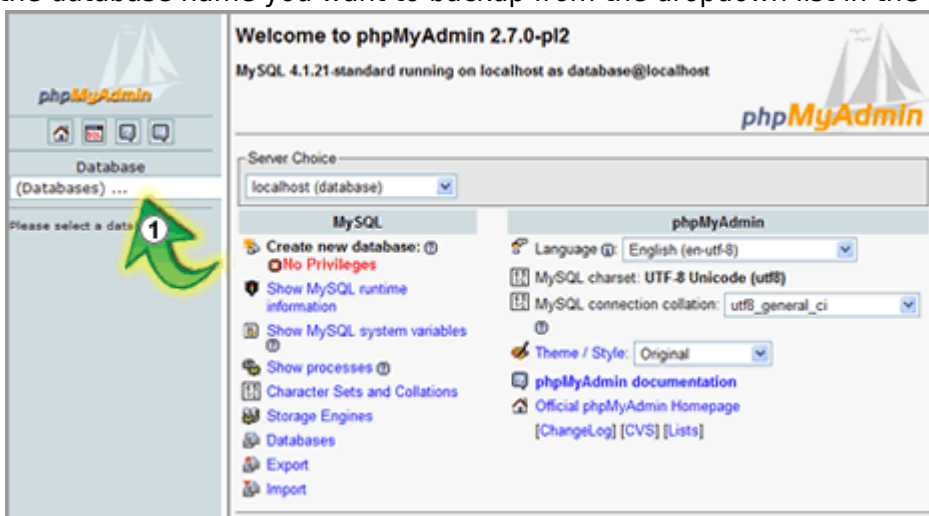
the database name you want to backup from the dropdown list in the

phpMyAdmin

Database
(Databases) ...

Please select a data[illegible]

1

Welcome to phpMyAdmin 2.7.0-pl2

MySQL 4.1.21-standard running on localhost as database@localhost

phpMyAdmin

Server Choice
localhost (database)

MySQL

Create new database:
No Privileges

Show MySQL runtime information

Show MySQL system variables

Show processes

Character Sets and Collations

Storage Engines

Databases

Export

Import

phpMyAdmin

Language: English (en-utf-8)

MySQL charset: UTF-8 Unicode (utf8)

MySQL connection collation: utf8_general_ci

Theme / Style: Original

phpMyAdmin documentation

Official phpMyAdmin Homepage

[ChangeLog] [CVS] [Lists]